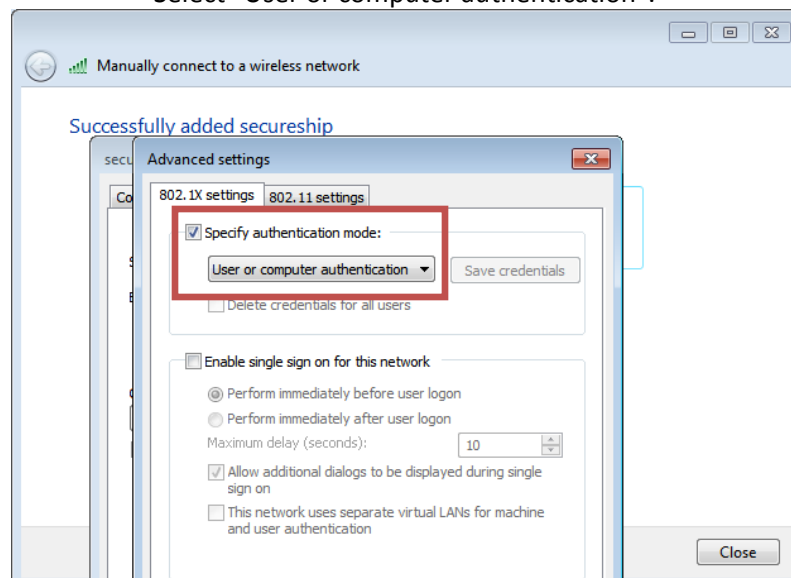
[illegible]

Manually connect to a wireless network

Successfully added secureship

secu

Co

Advanced settings

802.1X settings

802.11 settings

Specify authentication mode:

User or computer authentication

Save credentials

Delete credentials for all users

Enable single sign on for this network

Perform immediately before user logon

Perform immediately after user logon

Maximum delay (seconds):

10

Allow additional dialogs to be displayed during single sign on

This network uses separate virtual LANs for machine and user authentication

Close